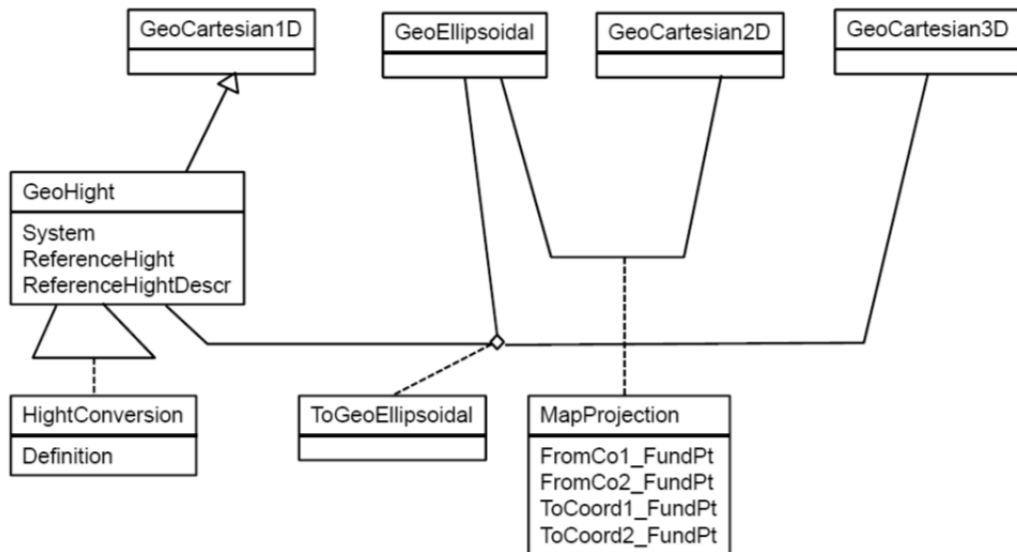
GeoCartesian1D

GeoEllipsoidal

GeoCartesian2D

GeoCartesian3D

GeoHight

System
ReferenceHight
ReferenceHightDescr

HightConversion

Definition

ToGeoEllipsoidal

MapProjection

FromCo1_FundPt
FromCo2_FundPt
ToCoord1_FundPt
ToCoord2_FundPt